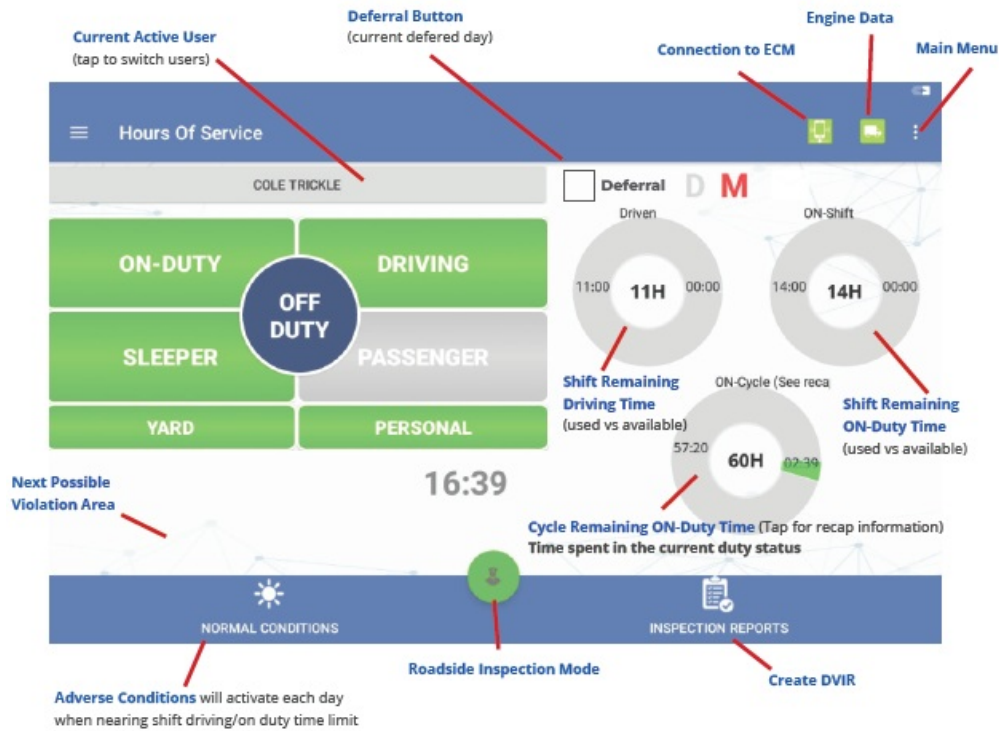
Current Active User
(tap to switch users)

Deferral Button
(current defered day)

Connection to ECM

Engine Data

Main Menu

Hours Of Service

COLE TRICKLE

Deferral D M

Driven

ON-Shift

ON-DUTY

DRIVING

OFF DUTY

11:00 11H 00:00

14:00 14H 00:00

SLEEPER

PASSENGER

Shift Remaining Driving Time
(used vs available)

ON-Cycle (See reca

Shift Remaining ON-Duty Time
(used vs available)

YARD

PERSONAL

57:20 60H 02:39

Next Possible Violation Area

16:39

Cycle Remaining ON-Duty Time (Tap for recap information)
Time spent in the current duty status

NORMAL CONDITIONS

INSPECTION REPORTS

Roadside Inspection Mode

Create DVIR

Adverse Conditions will activate each day when nearing shift driving/on duty time limit